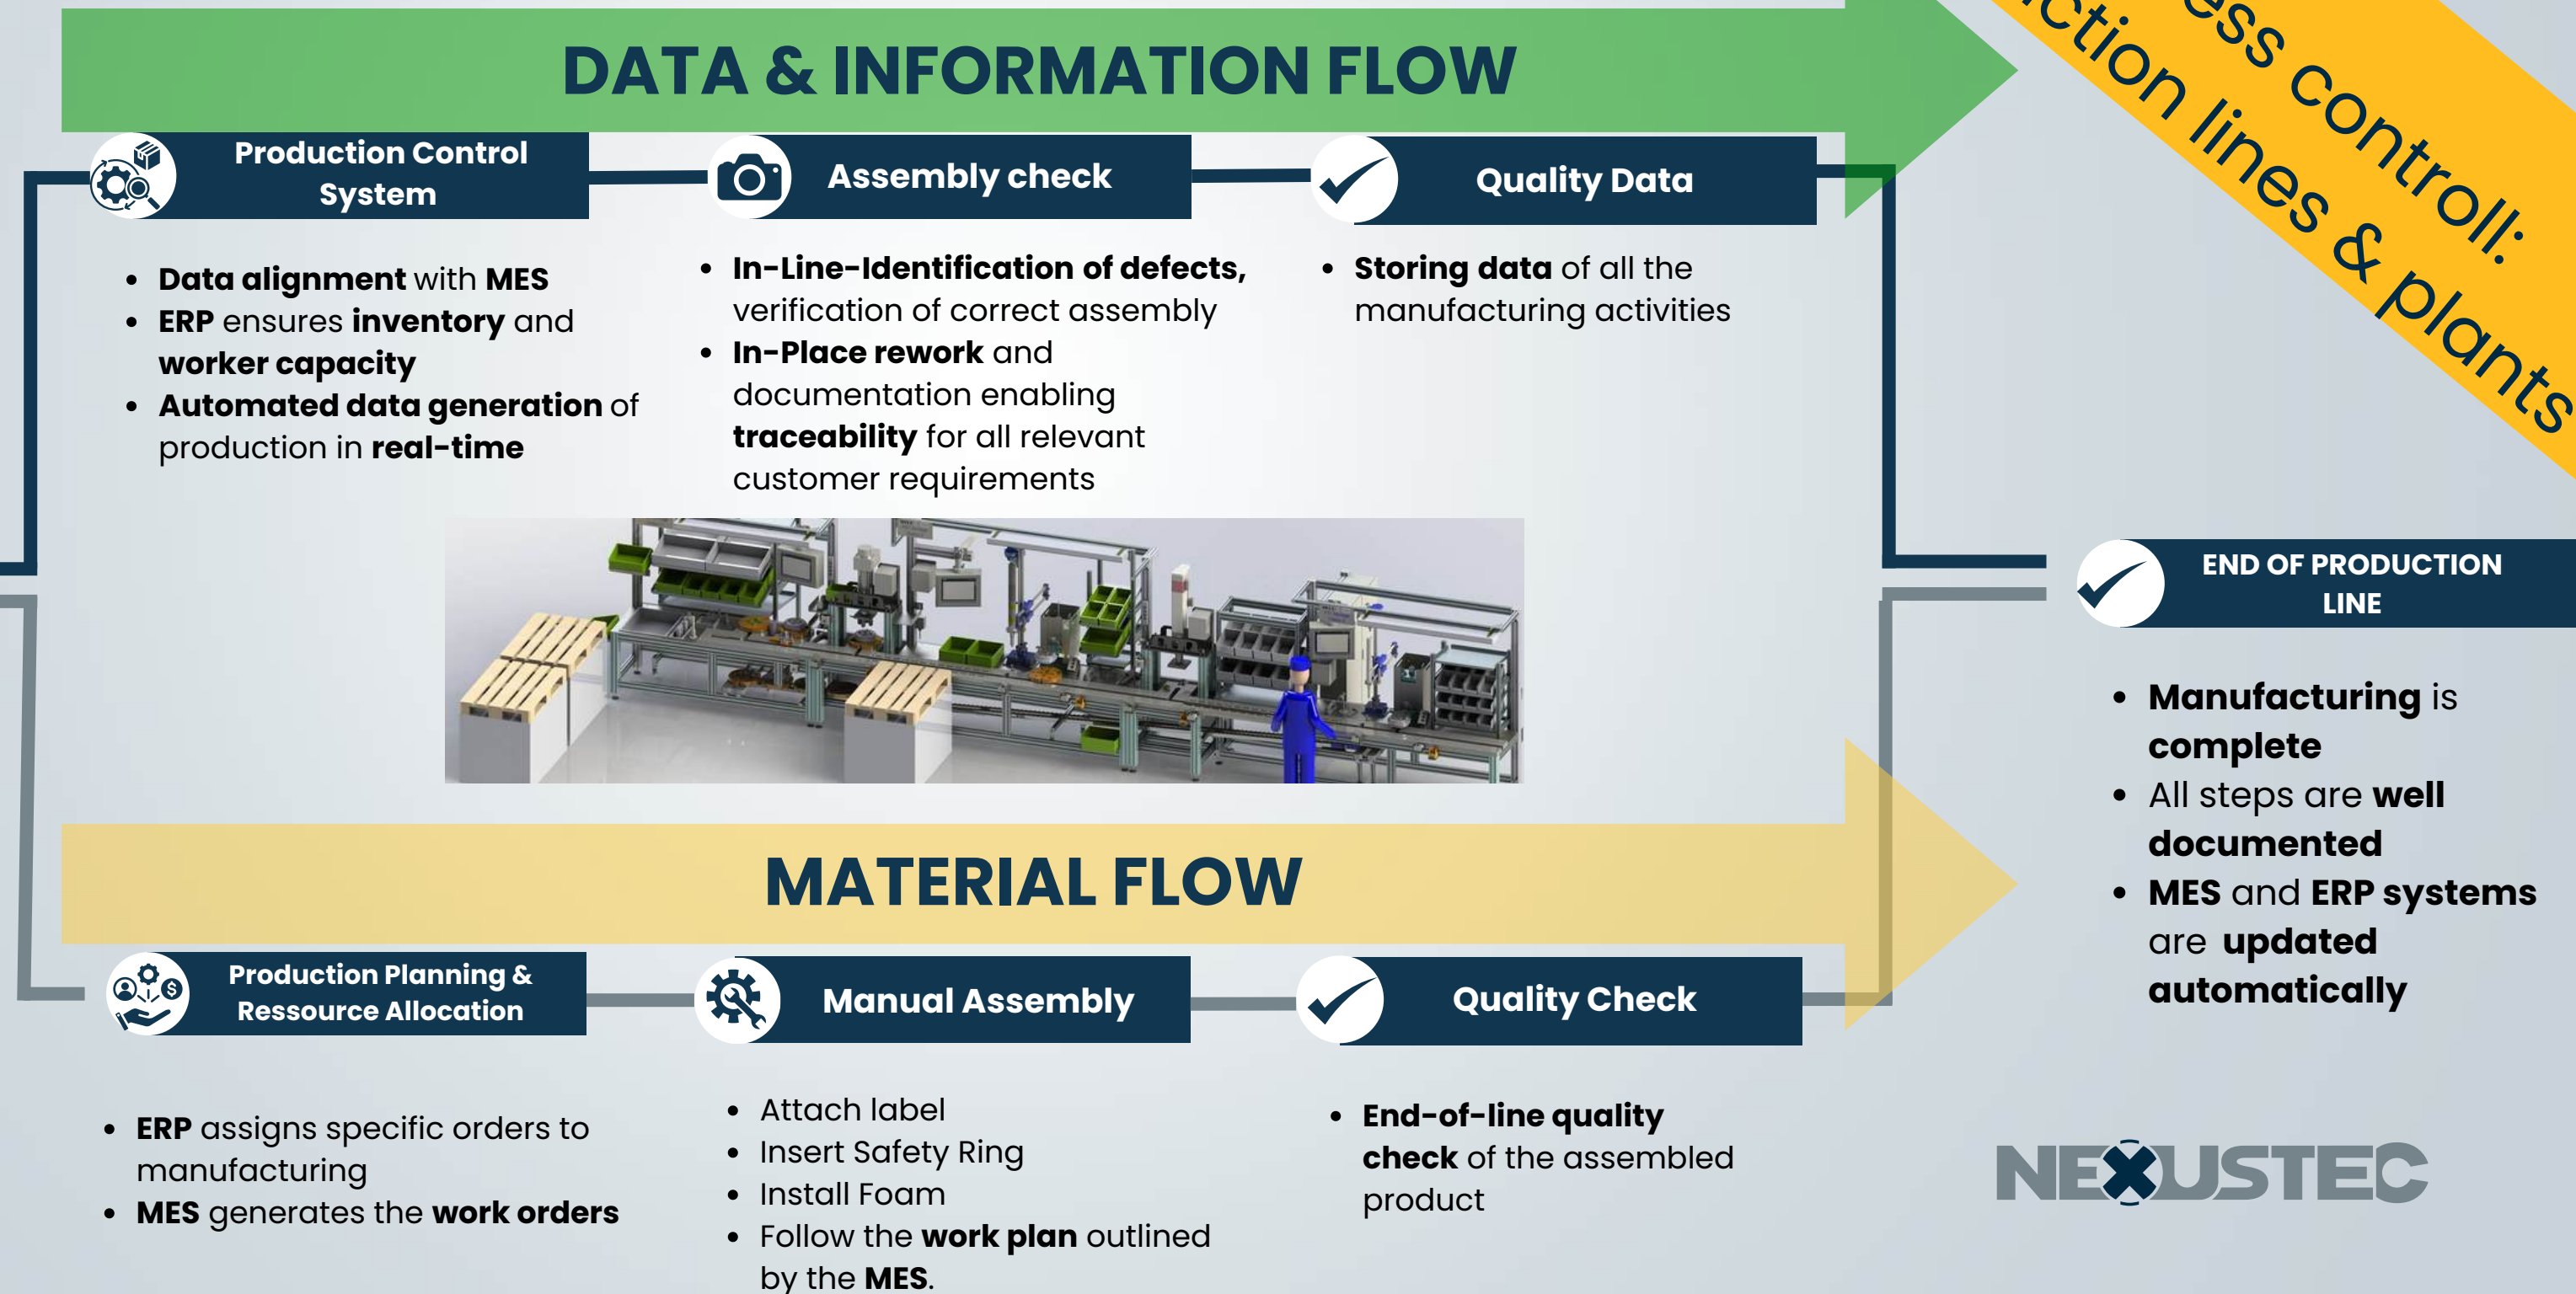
DATA & INFORMATION FLOW

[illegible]ess controll: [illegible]ction lines & plants

Production Control System

- Data alignment with MES
- ERP ensures inventory and worker capacity
- Automated data generation of production in real-time

Assembly check

- In-Line-Identification of defects, verification of correct assembly
- In-Place rework and documentation enabling traceability for all relevant customer requirements

Quality Data

- Storing data of all the manufacturing activities

END OF PRODUCTION LINE

- Manufacturing is complete
- All steps are well documented
- MES and ERP systems are updated automatically

MATERIAL FLOW

Production Planning & Ressource Allocation

- ERP assigns specific orders to manufacturing
- MES generates the work orders

Manual Assembly

- Attach label
- Insert Safety Ring
- Install Foam
- Follow the work plan outlined by the MES.

Quality Check

- End-of-line quality check of the assembled product

NEXUSTEC